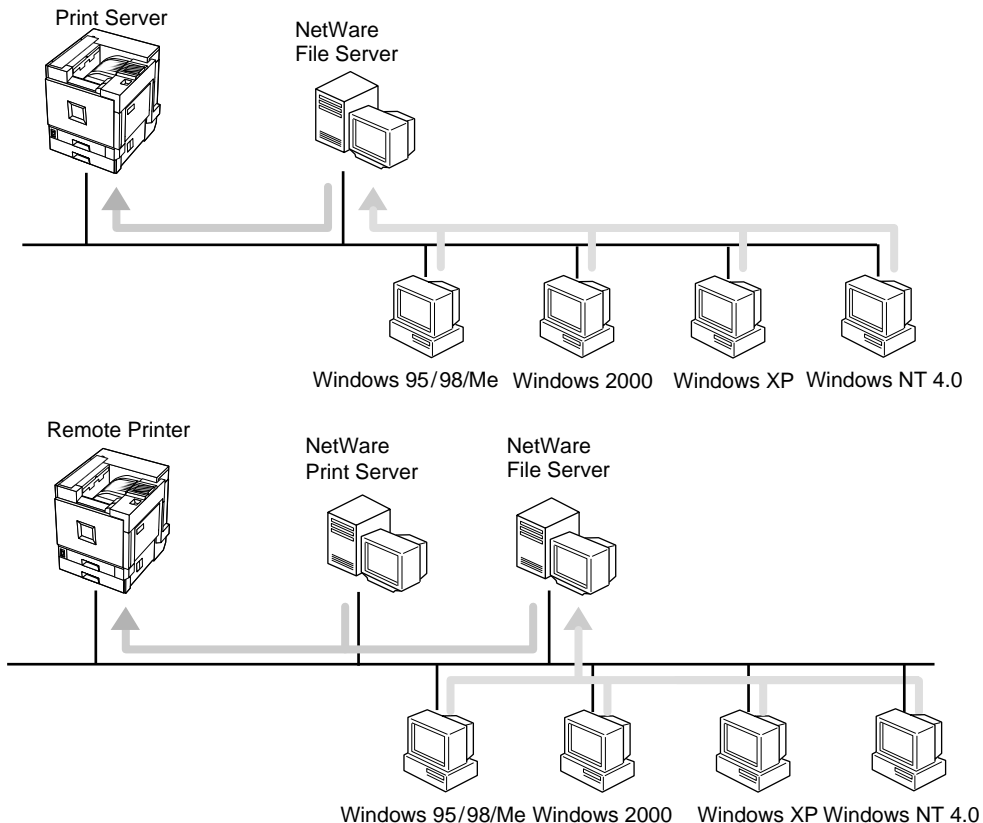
Print Server

NetWare File Server

Windows 95/98/Me Windows 2000 Windows XP Windows NT 4.0

Remote Printer

NetWare Print Server

NetWare File Server

Windows 95/98/Me Windows 2000 Windows XP Windows NT 4.0